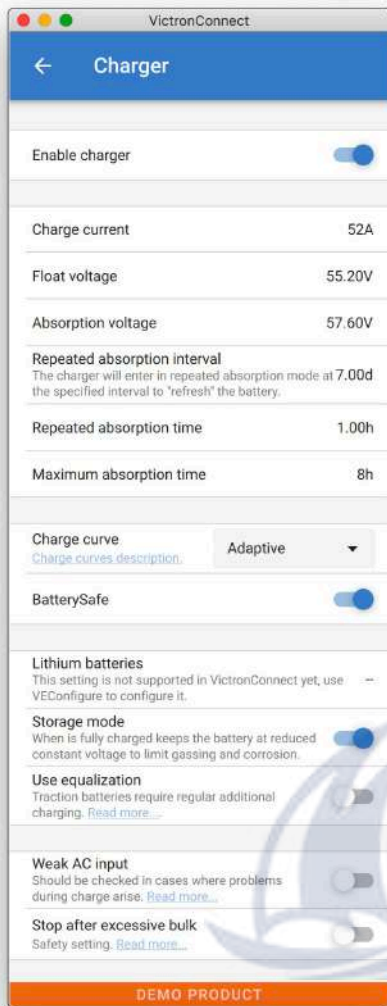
VictronConnect

← Charger

Enable charger

Charge current 52A

Float voltage 55.20V

Absorption voltage 57.60V

Repeated absorption interval
The charger will enter in repeated absorption mode at the specified interval to "refresh" the battery. 7.00d

Repeated absorption time 1.00h

Maximum absorption time 8h

Charge curve
Charge curves description. Adaptive

BatterySafe

Lithium batteries
This setting is not supported in VictronConnect yet, use VEConfigure to configure it. --

Storage mode
When is fully charged keeps the battery at reduced constant voltage to limit gassing and corrosion.

Use equalization
Traction batteries require regular additional charging. Read more...

Weak AC input
Should be checked in cases where problems during charge arise. Read more...

Stop after excessive bulk
Safety setting. Read more...

DEMO PRODUCT